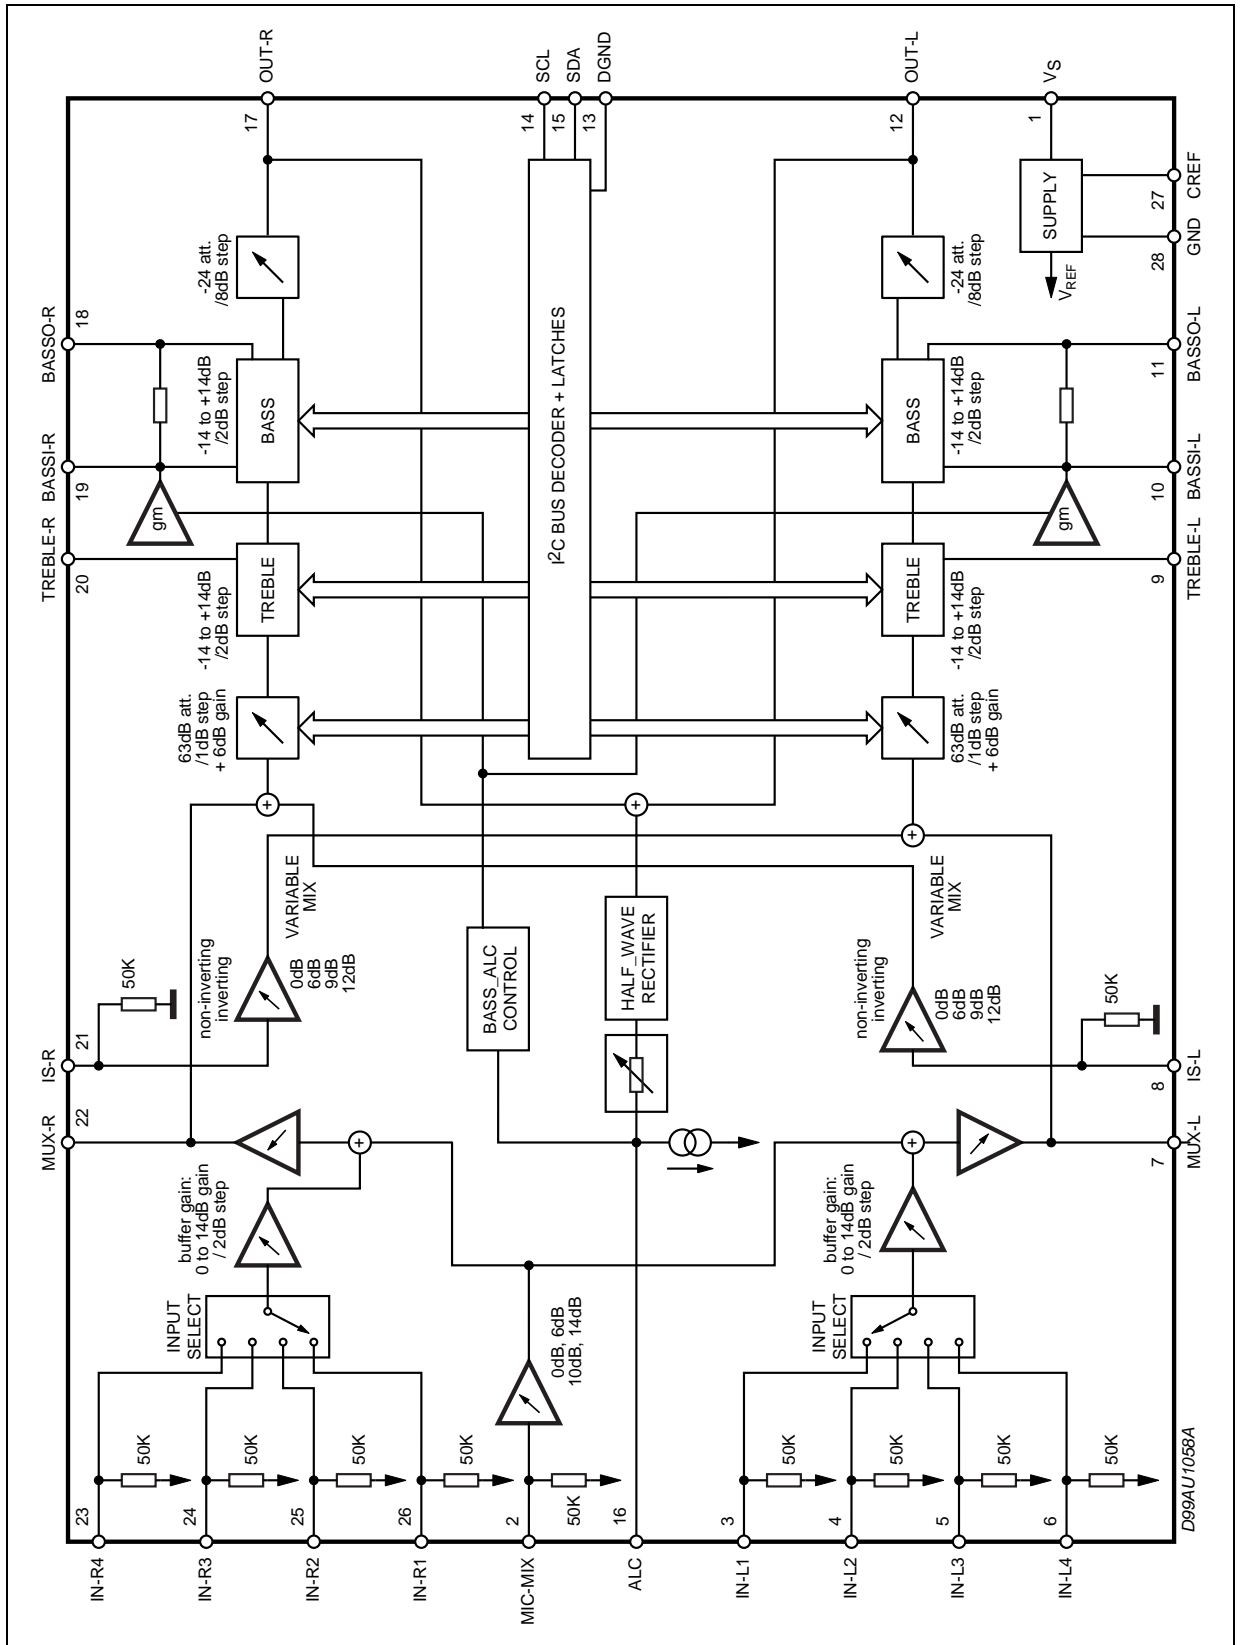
OUT-R
SCL
SDA
DGND
OUT-L
Vs
17
14
15
13
12
1
SUPPLY
27
CREF
28
GND
$V_{REF}$
-24 att. /8dB step
-24 att. /8dB step
18
BASSO-R
-14 to +14dB /2dB step
BASS
$I^2C$ BUS DECODER + LATCHES
BASS
-14 to +14dB /2dB step
11
BASSO-L
19
BASSI-R
gm
gm
10
BASSI-L
20
TREBLE-R
-14 to +14dB /2dB step
TREBLE
TREBLE
-14 to +14dB /2dB step
9
TREBLE-L
63dB att. /1dB step + 6dB gain
63dB att. /1dB step + 6dB gain
VARIABLE MIX
VARIABLE MIX
50K
non-inverting inverting
0dB 6dB 9dB 12dB
BASS_ALC CONTROL
HALF_WAVE RECTIFIER
non-inverting inverting
0dB 6dB 9dB 12dB
50K
21
IS-R
8
IS-L
22
MUX-R
7
MUX-L
buffer gain: 0 to 14dB gain / 2dB step
buffer gain: 0 to 14dB gain / 2dB step
INPUT SELECT
0dB, 6dB 10dB, 14dB
INPUT SELECT
50K
50K
50K
50K
50K
50K
50K
50K
50K
23
24
25
26
2
16
3
4
5
6
IN-R4
IN-R3
IN-R2
IN-R1
MIC-MIX
ALC
IN-L1
IN-L2
IN-L3
IN-L4
D99AU1058A